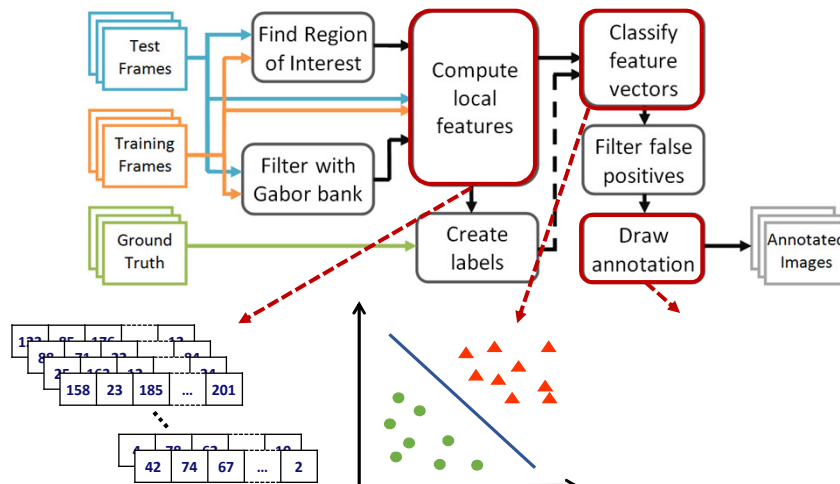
Test Frames

Training Frames

Ground Truth

Find Region of Interest

Filter with Gabor bank

Compute local features

Create labels

Classify feature vectors

Filter false positives

Draw annotation

Annotated Images

| 158 | 23 | 185 | ... | 201 |
|---|---|---|---|---|

| 42 | 74 | 67 | ... | 2 |
|---|---|---|---|---|